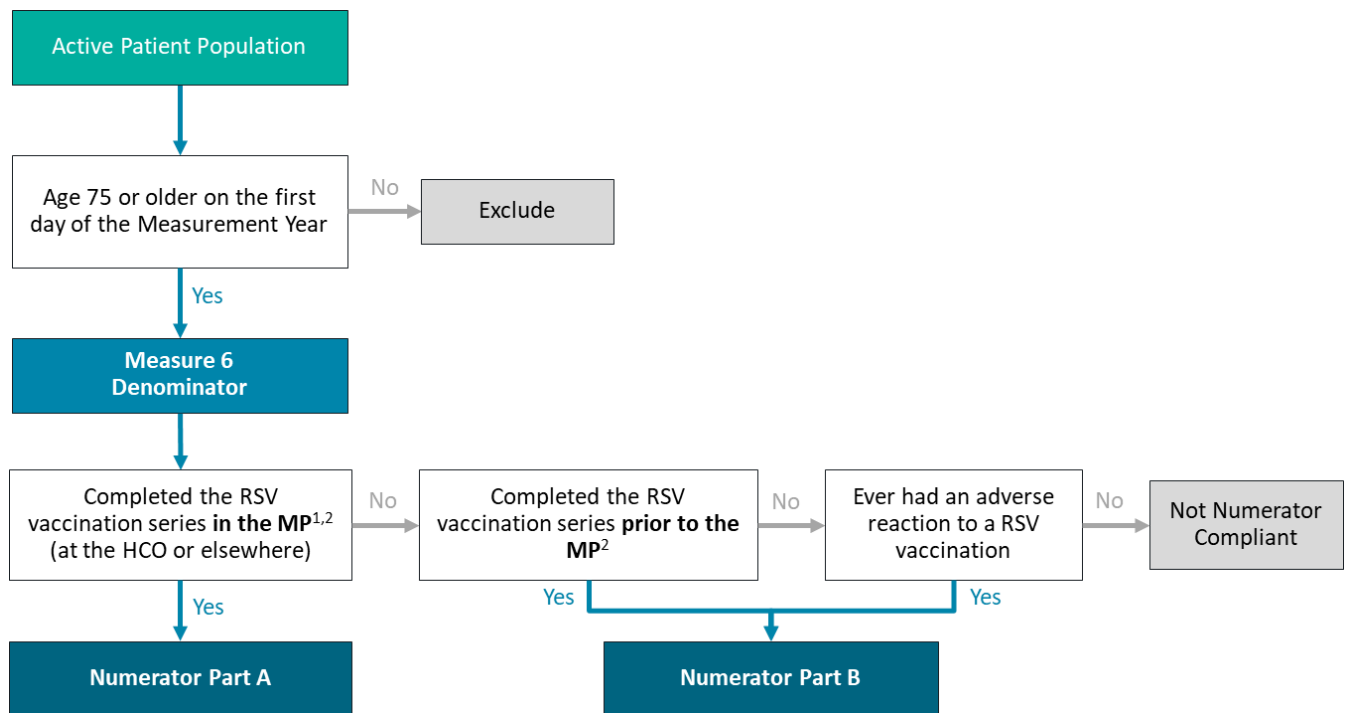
Active Patient Population

Age 75 or older on the first day of the Measurement Year

No

Exclude

Yes

**Measure 6 Denominator**

Completed the RSV vaccination series **in the MP**$^{1,2}$ (at the HCO or elsewhere)

No

Completed the RSV vaccination series **prior to the MP**$^{2}$

No

Ever had an adverse reaction to a RSV vaccination

No

Not Numerator Compliant

Yes

Yes

Yes

**Numerator Part A**

**Numerator Part B**